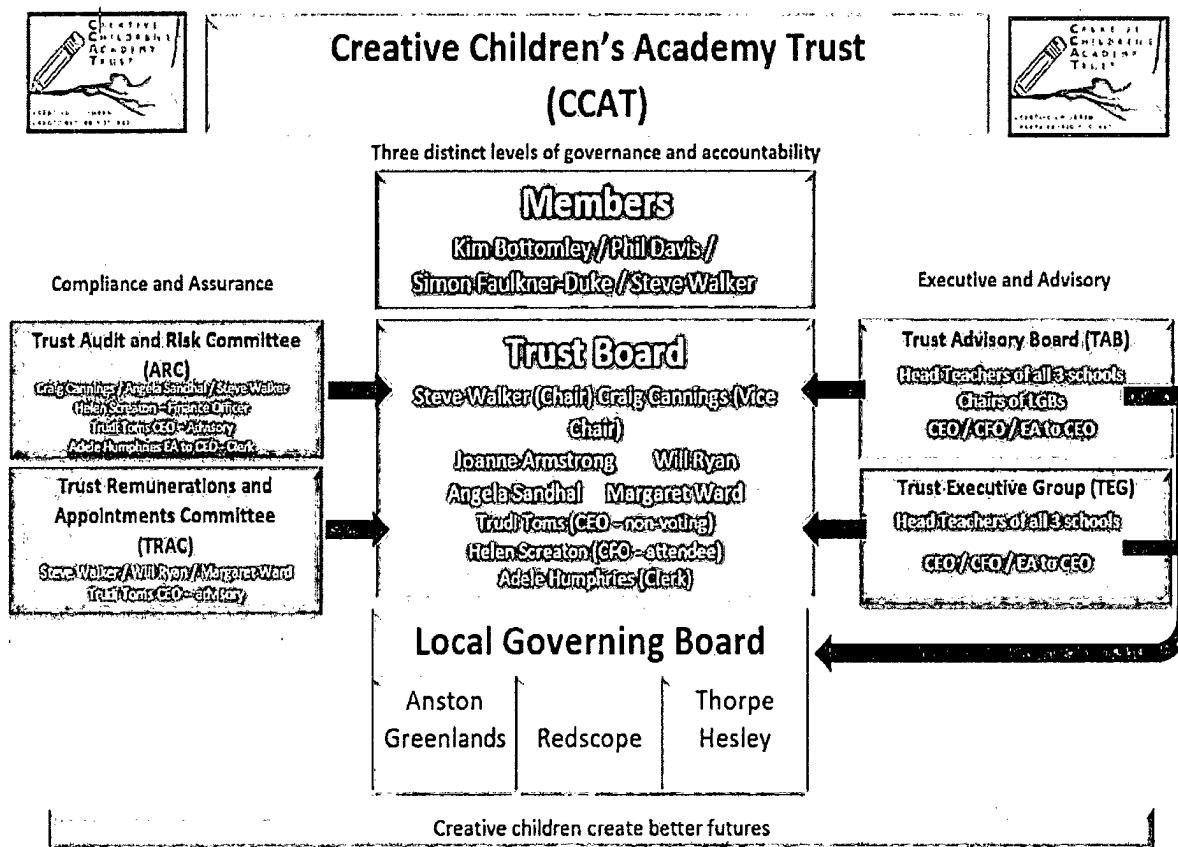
Creative Children's Academy Trust
(CCAT)

Three distinct levels of governance and accountability

Members
Kim Bottomley / Phil Davis / Simon Faulkner-Duke / Steve Walker

Compliance and Assurance

Executive and Advisory

Trust Audit and Risk Committee (ARC)
Craig Cannings / Angela Sandhal / Steve Walker
Helen Screaton – Finance Officer
Trudi Toms CEO – Advisory
Adele Humphries EA to CEO – Clerk

Trust Remunerations and Appointments Committee (TRAC)
Steve Walker / Will Ryan / Margaret Ward
Trudi Toms CEO – advisory

Trust Board
Steve Walker (Chair) Craig Cannings (Vice Chair)
Joanne Armstrong Will Ryan
Angela Sandhal Margaret Ward
Trudi Toms (CEO – non-voting)
Helen Screaton (CFO – attendee)
Adele Humphries (Clerk)

Trust Advisory Board (TAB)
Head Teachers of all 3 schools
Chairs of LGBs
CEO / CFO / EA to CEO

Trust Executive Group (TEG)
Head Teachers of all 3 schools
CEO / CFO / EA to CEO

Local Governing Board

| Anston Greenlands | Redscope | Thorpe Hesley |
|---|---|---|

Creative children create better futures